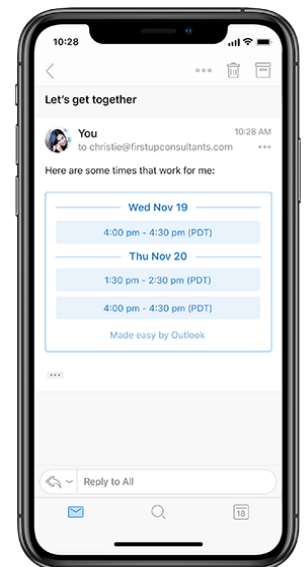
10:28

Let's get together

You
to christie@firstupconsultants.com
10:28 AM

Here are some times that work for me:

Wed Nov 19
4:00 pm - 4:30 pm (PDT)
Thu Nov 20
1:30 pm - 2:30 pm (PDT)
4:00 pm - 4:30 pm (PDT)
Made easy by Outlook

Reply to All

18